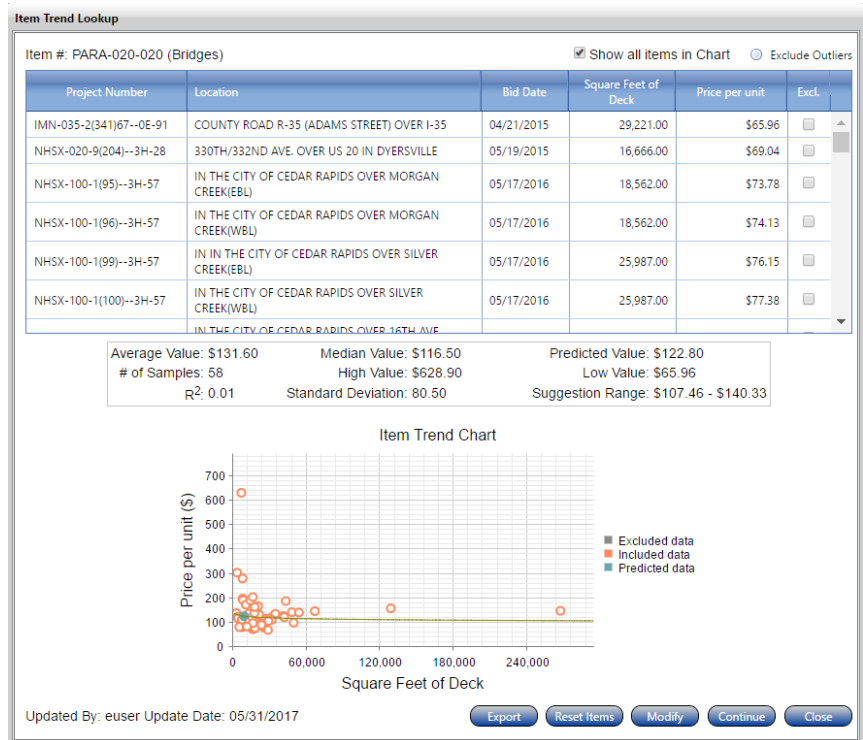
Item Trend Lookup

Item #: PARA-020-020 (Bridges)

Show all items in Chart

Exclude Outliers

| Project Number | Location | Bid Date | Square Feet of Deck | Price per unit | Excl. |
|---|---|---|---|---|---|
| IMN-035-2(341)67--0E-91 | COUNTY ROAD R-35 (ADAMS STREET) OVER I-35 | 04/21/2015 | 29,221.00 | $65.96 | |
| NHSX-020-9(204)--3H-28 | 330TH/332ND AVE. OVER US 20 IN DYERSVILLE | 05/19/2015 | 16,666.00 | $69.04 | |
| NHSX-100-1(95)--3H-57 | IN THE CITY OF CEDAR RAPIDS OVER MORGAN CREEK(EBL) | 05/17/2016 | 18,562.00 | $73.78 | |
| NHSX-100-1(96)--3H-57 | IN THE CITY OF CEDAR RAPIDS OVER MORGAN CREEK(WBL) | 05/17/2016 | 18,562.00 | $74.13 | |
| NHSX-100-1(99)--3H-57 | IN IN THE CITY OF CEDAR RAPIDS OVER SILVER CREEK(EBL) | 05/17/2016 | 25,987.00 | $76.15 | |
| NHSX-100-1(100)--3H-57 | IN THE CITY OF CEDAR RAPIDS OVER SILVER CREEK(WBL) | 05/17/2016 | 25,987.00 | $77.38 | |
| | IN THE CITY OF CEDAR RAPIDS OVER 16TH AVE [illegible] | | | | |

Average Value: $131.60
Median Value: $116.50
Predicted Value: $122.80
# of Samples: 58
High Value: $628.90
Low Value: $65.96
$R^2$: 0.01
Standard Deviation: 80.50
Suggestion Range: $107.46 - $140.33

Item Trend Chart

Price per unit ($)

700
600
500
400
300
200
100
0

0
60,000
120,000
180,000
240,000

Square Feet of Deck

Excluded data
Included data
Predicted data

Updated By: euser Update Date: 05/31/2017

Export
Reset Items
Modify
Continue
Close